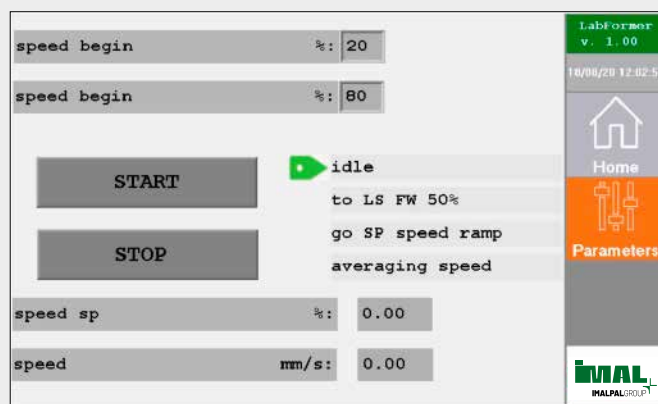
speed begin %: 20

speed begin %: 80

START

STOP

idle

to LS FW 50%

go SP speed ramp

averaging speed

speed sp %: 0.00

speed mm/s: 0.00

LabFormor
v. 1.00

18/06/20 12:02:5

Home

Parameters

IMAL

IMALPALGROUP